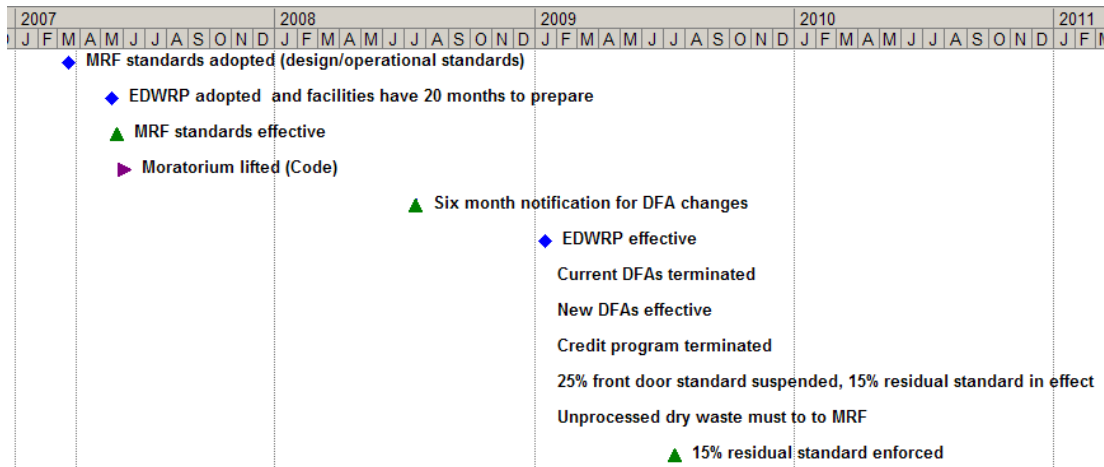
2007 | 2008 | 2009 | 2010 | 2011

D J F M A M J J A S O N D J F M A M J J A S O N D J F M A M J J A S O N D J F M A M J J A S O N D J F M

MRF standards adopted (design/operational standards)

EDWRP adopted and facilities have 20 months to prepare

MRF standards effective

Moratorium lifted (Code)

Six month notification for DFA changes

EDWRP effective

Current DFAs terminated

New DFAs effective

Credit program terminated

25% front door standard suspended, 15% residual standard in effect

Unprocessed dry waste must to to MRF

15% residual standard enforced